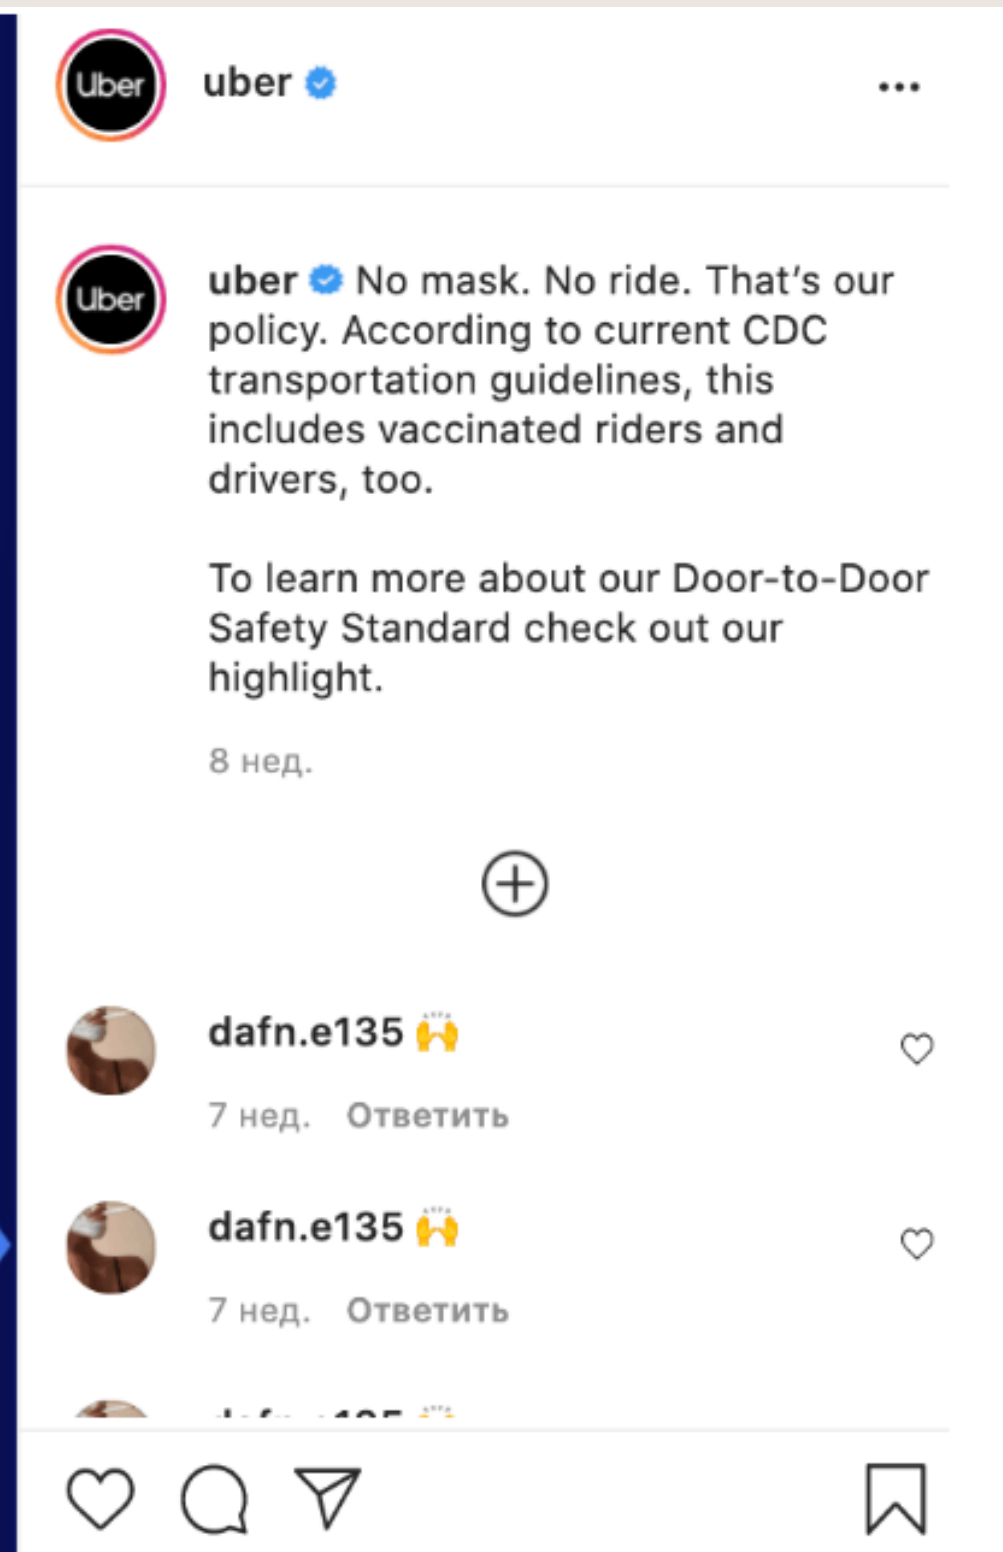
Uber uber •••

Uber uber No mask. No ride. That's our policy. According to current CDC transportation guidelines, this includes vaccinated riders and drivers, too.

To learn more about our Door-to-Door Safety Standard check out our highlight.

8 нед.

dafn.e135 🙌

7 нед. Ответить

dafn.e135 🙌

7 нед. Ответить

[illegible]